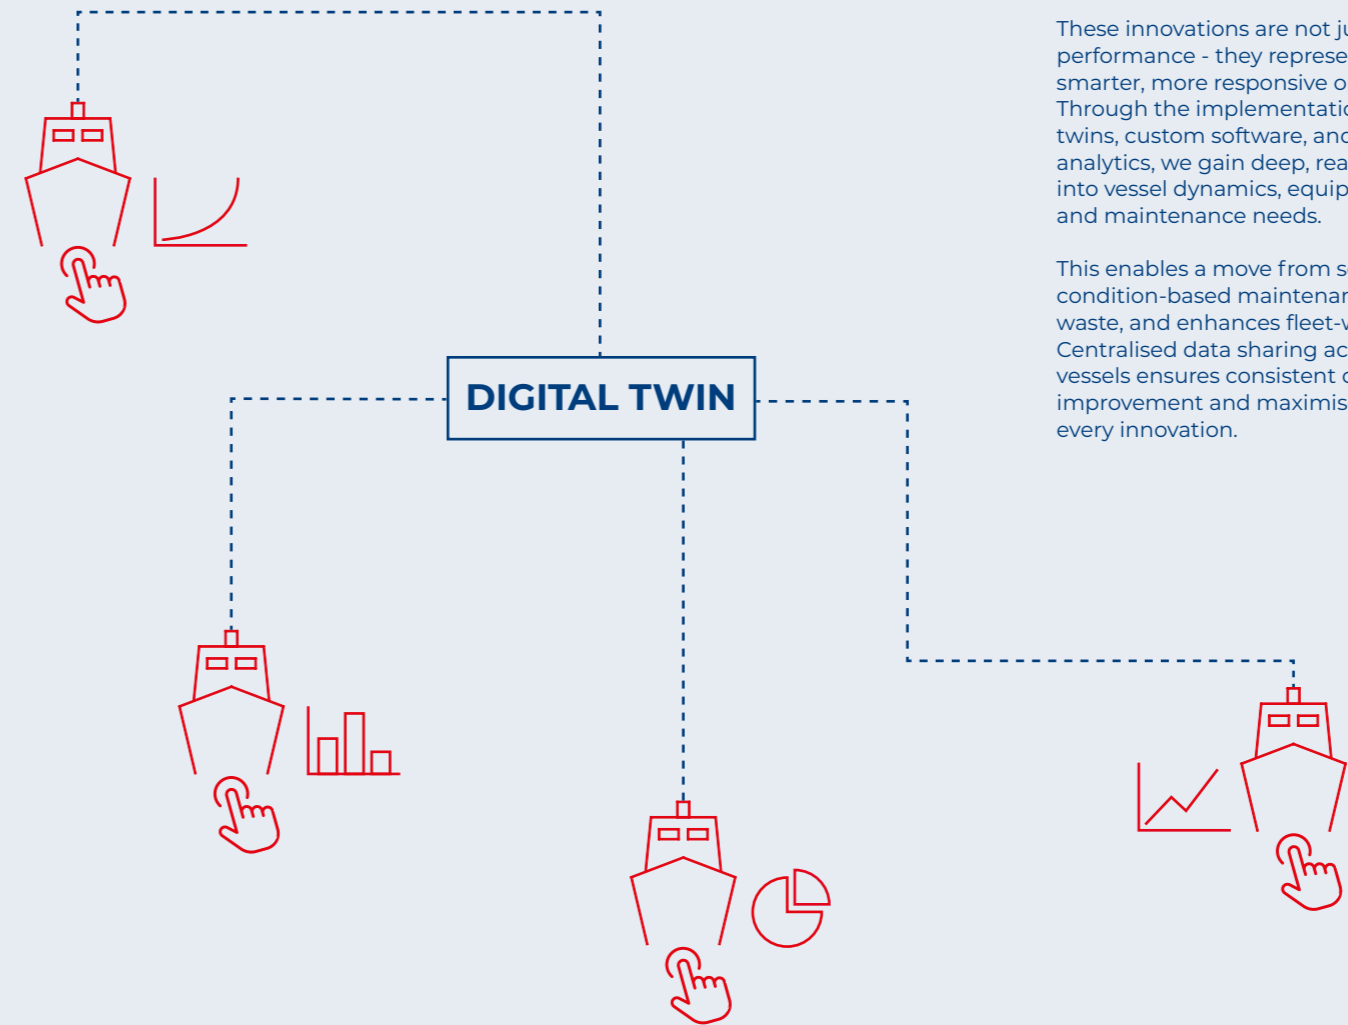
DIGITAL TWIN

These innovations are not ju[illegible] performance - they represe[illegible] smarter, more responsive o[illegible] Through the implementatio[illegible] twins, custom software, and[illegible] analytics, we gain deep, rea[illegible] into vessel dynamics, equip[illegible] and maintenance needs.

This enables a move from s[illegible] condition-based maintenan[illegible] waste, and enhances fleet-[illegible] Centralised data sharing ac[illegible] vessels ensures consistent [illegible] improvement and maximis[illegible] every innovation.